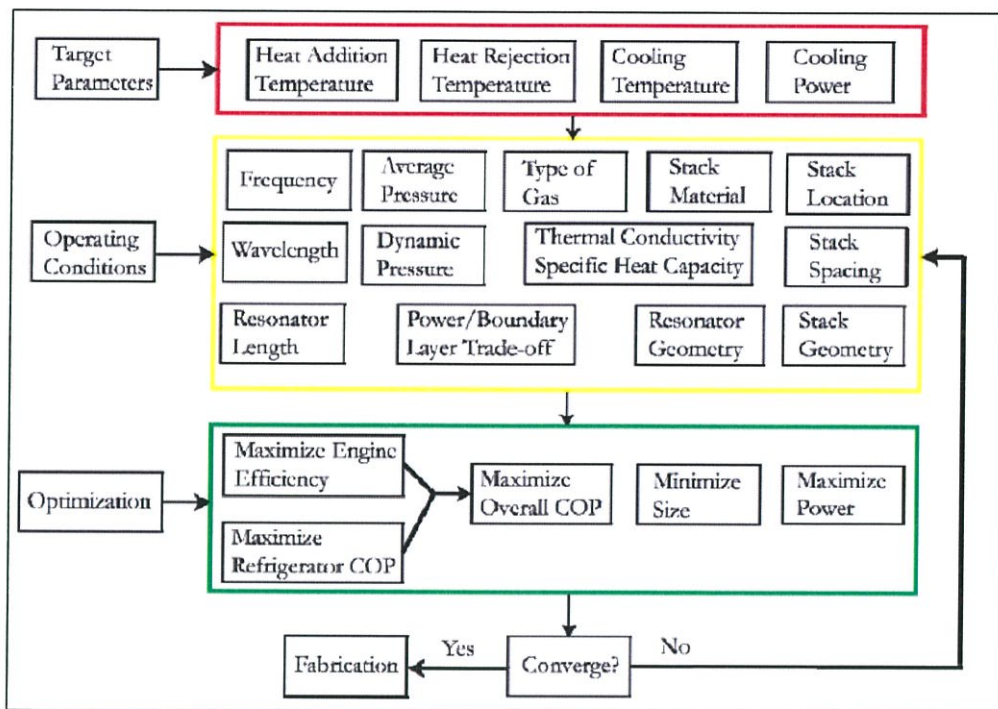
Target Parameters

Heat Addition Temperature

Heat Rejection Temperature

Cooling Temperature

Cooling Power

Operating Conditions

Frequency

Average Pressure

Type of Gas

Stack Material

Stack Location

Wavelength

Dynamic Pressure

Thermal Conductivity Specific Heat Capacity

Stack Spacing

Resonator Length

Power/Boundary Layer Trade-off

Resonator Geometry

Stack Geometry

Optimization

Maximize Engine Efficiency

Maximize Refrigerator COP

Maximize Overall COP

Minimize Size

Maximize Power

Fabrication

Yes

Converge?

No